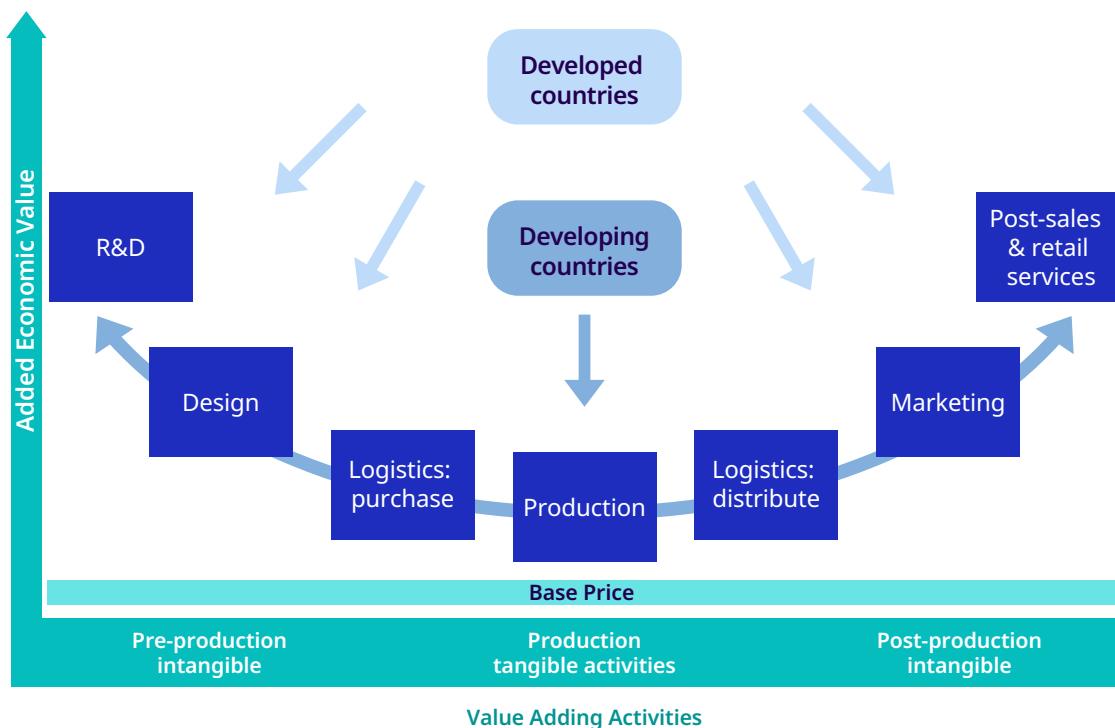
Added Economic Value

Developed countries

Developing countries

R&D

Design

Logistics: purchase

Production

Logistics: distribute

Marketing

Post-sales & retail services

Base Price

Pre-production intangible

Production tangible activities

Post-production intangible

Value Adding Activities